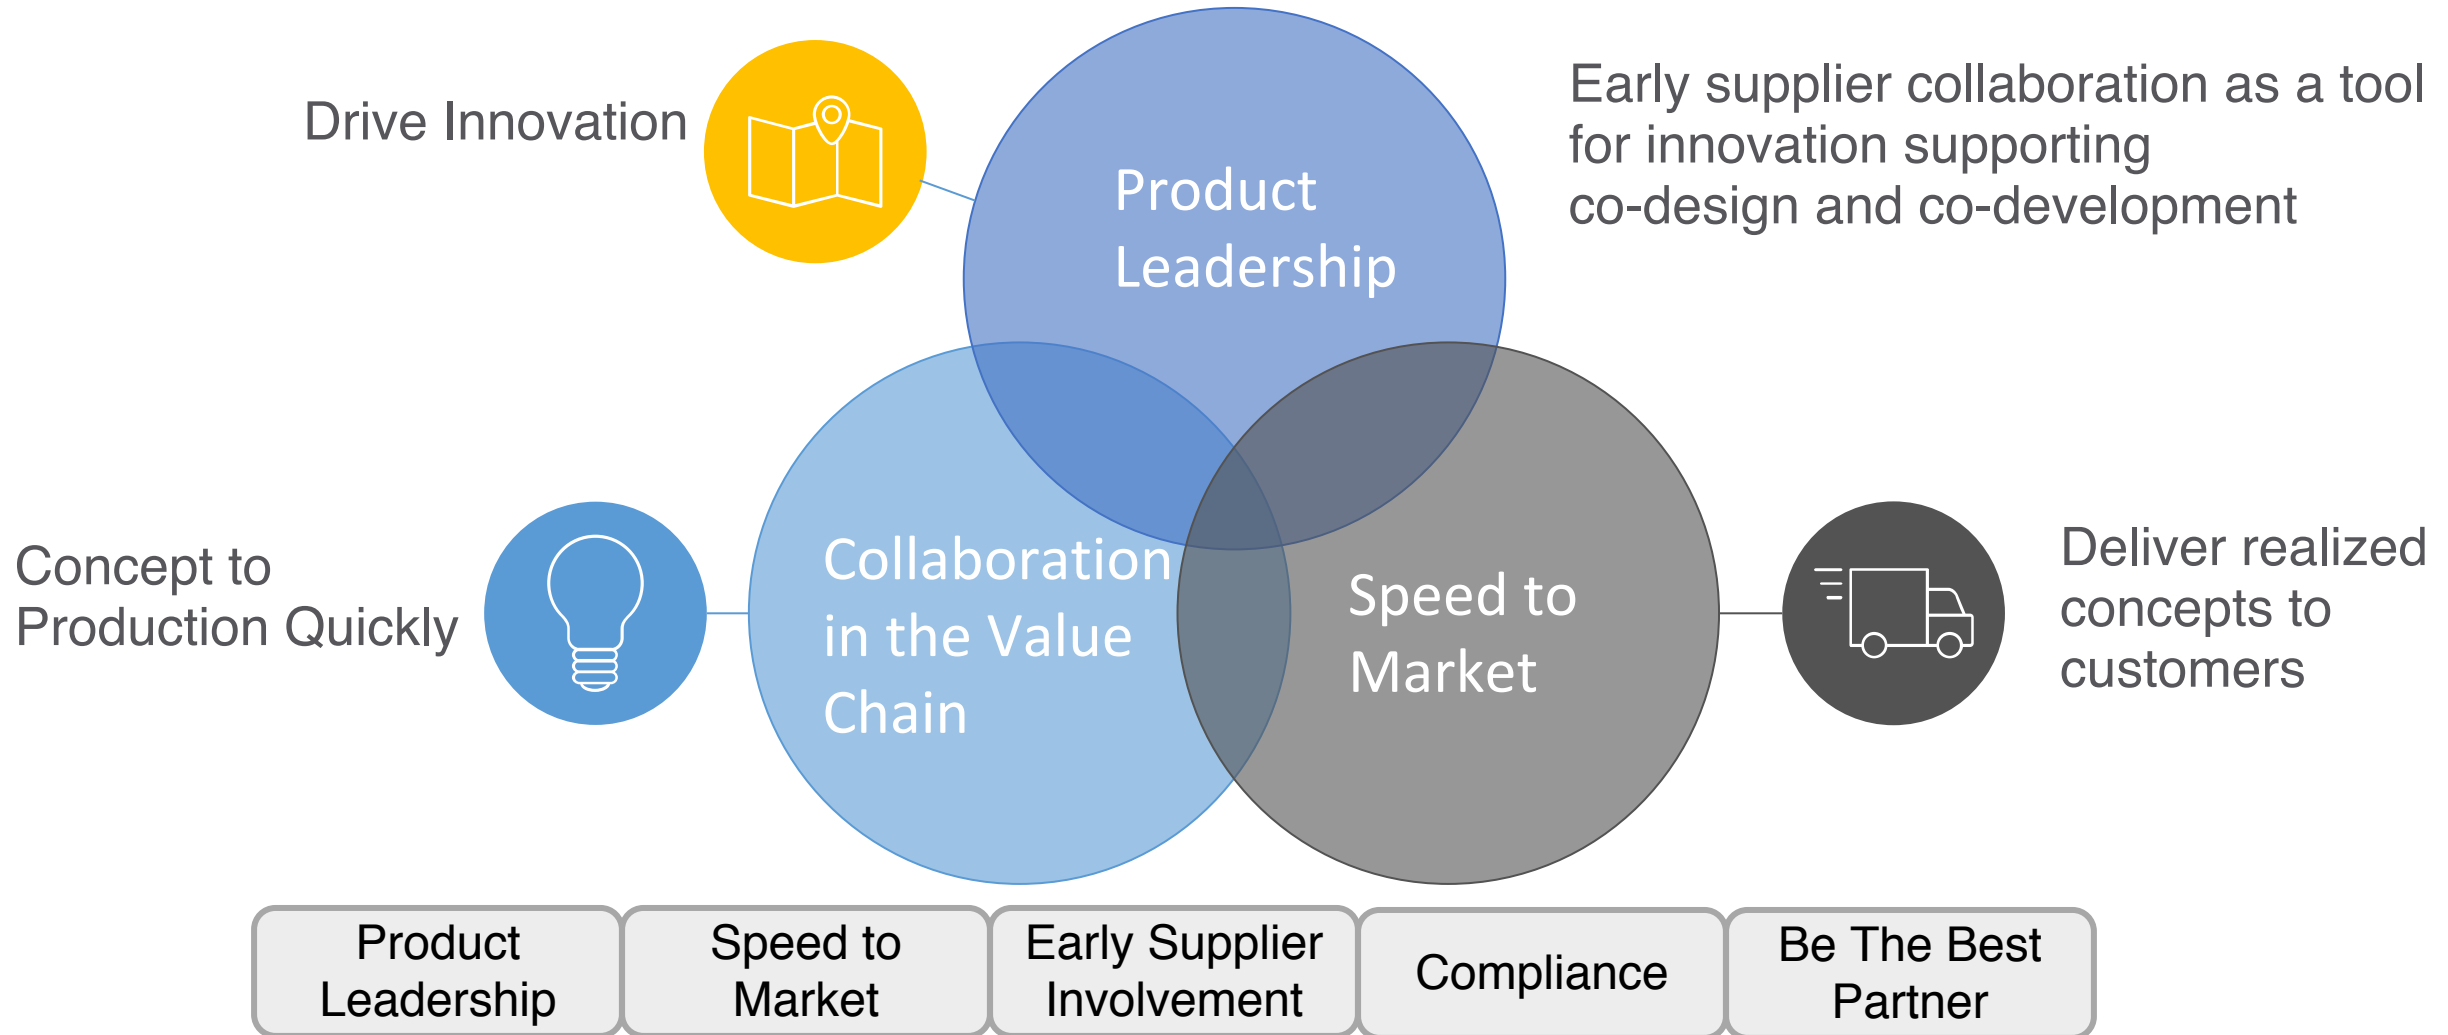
Drive Innovation

Product Leadership

Early supplier collaboration as a tool for innovation supporting co-design and co-development

Concept to Production Quickly

Collaboration in the Value Chain

Speed to Market

Deliver realized concepts to customers

| Product Leadership | Speed to Market | Early Supplier Involvement | Compliance | Be The Best Partner |
|---|---|---|---|---|